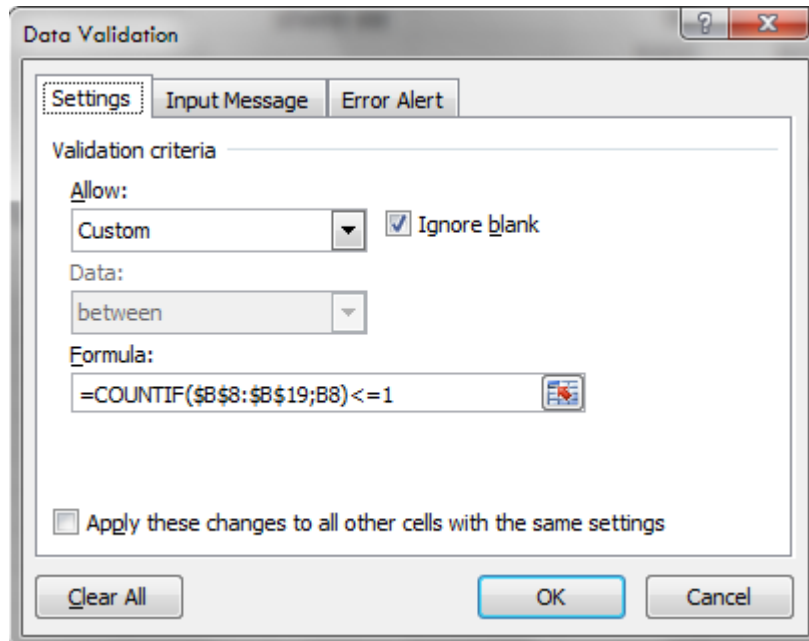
Data Validation

?

X

Settings

Input Message

Error Alert

Validation criteria

Allow:

Custom

Ignore blank

Data:

between

Formula:

=COUNTIF($B$8:$B$19;B8)<=1

Apply these changes to all other cells with the same settings

Clear All

OK

Cancel